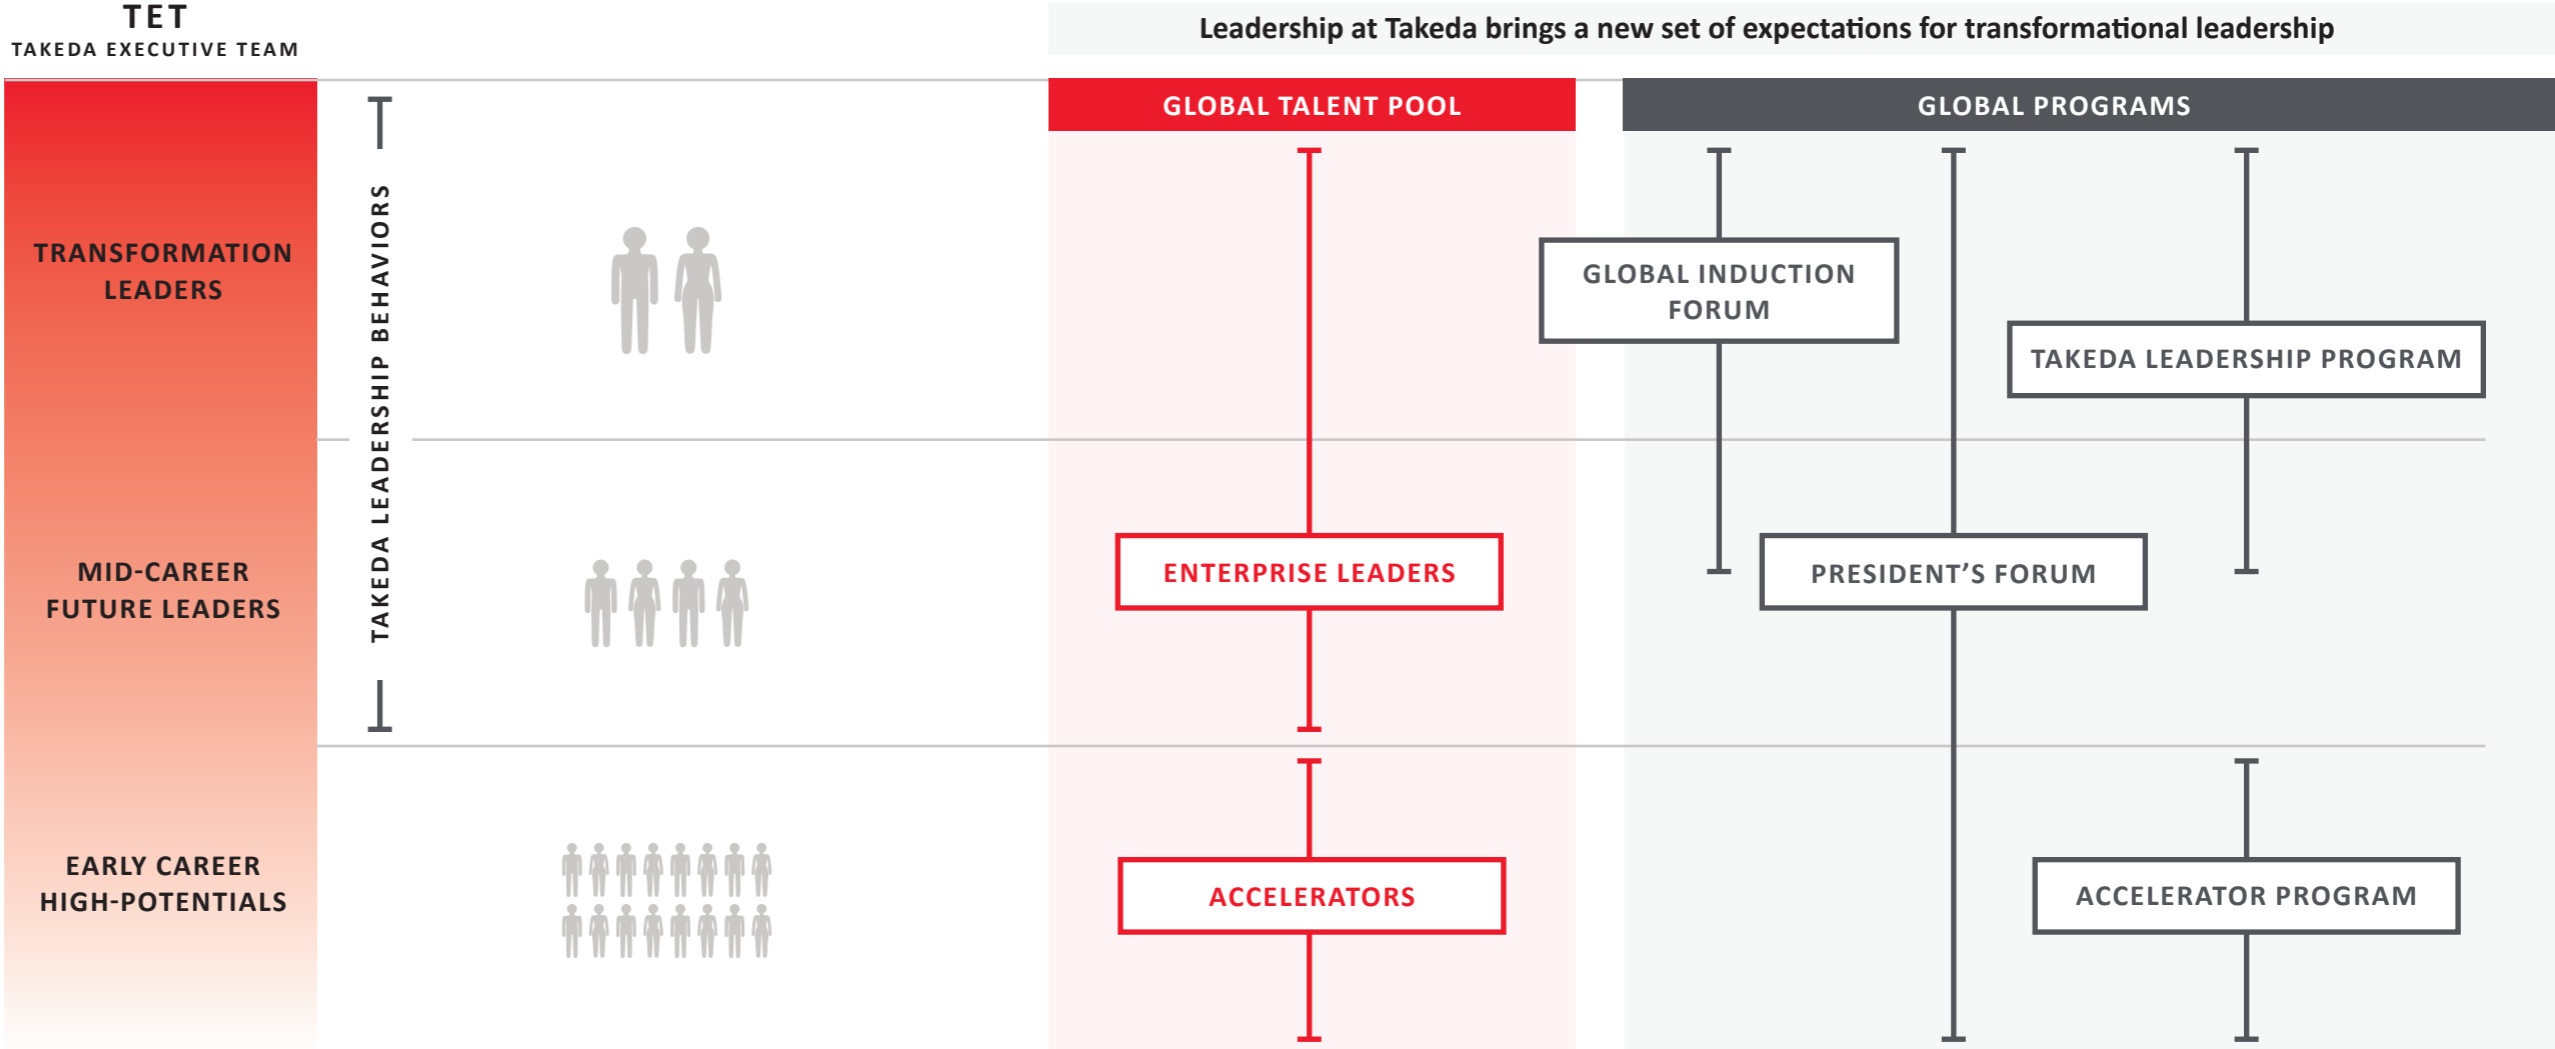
TET
TAKEDA EXECUTIVE TEAM

Leadership at Takeda brings a new set of expectations for transformational leadership

GLOBAL TALENT POOL

GLOBAL PROGRAMS

TRANSFORMATION LEADERS

TAKEDA LEADERSHIP BEHAVIORS

GLOBAL INDUCTION FORUM

TAKEDA LEADERSHIP PROGRAM

MID-CAREER FUTURE LEADERS

ENTERPRISE LEADERS

PRESIDENT'S FORUM

EARLY CAREER HIGH-POTENTIALS

ACCELERATORS

ACCELERATOR PROGRAM